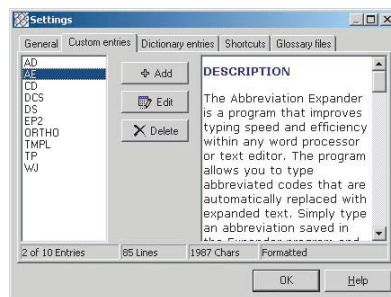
Settings

General | Custom entries | Dictionary entries | Shortcuts | Glossary files

AD
AE
CD
DCS
DS
EP2
ORTHO
TMPL
TP
WJ

Add
Edit
Delete

DESCRIPTION

The Abbreviation Expander is a program that improves typing speed and efficiency within any word processor or text editor. The program allows you to type abbreviated codes that are automatically replaced with expanded text. Simply type an abbreviation saved in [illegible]

2 of 10 Entries | 85 Lines | 1987 Chars | Formatted

OK | Help